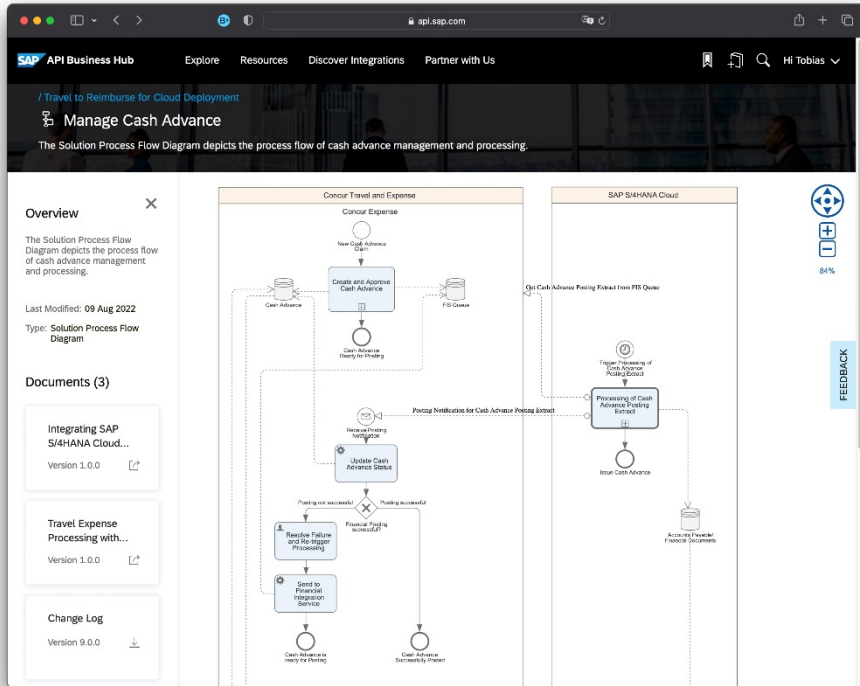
api.sap.com

SAP API Business Hub Explore Resources Discover Integrations Partner with Us Hi Tobias

/ Travel to Reimburse for Cloud Deployment

Manage Cash Advance

The Solution Process Flow Diagram depicts the process flow of cash advance management and processing.

Overview

The Solution Process Flow Diagram depicts the process flow of cash advance management and processing.

Last Modified: 09 Aug 2022

Type: Solution Process Flow Diagram

Documents (3)

Integrating SAP S/4HANA Cloud...

Version 1.0.0

Travel Expense Processing with...

Version 1.0.0

Change Log

Version 9.0.0

Concur Travel and Expense

Concur Expense

New Cash Advance Claim

Create and Approve Cash Advance

Cash Advance

FIS Queue

Cash Advance Ready for Posting

Get Cash Advance Posting Extract from FIS Queue

SAP S/4HANA Cloud

Trigger Processing of Cash Advance Posting Extract

Processing of Cash Advance Posting Extract

Posting Notification for Cash Advance Posting Extract

Receive Posting Notification

Update Cash Advance Status

Issue Cash Advance

Posting not successful

Posting successful

Financial Posting successful?

Resolve Failure and Re-trigger Processing

Accounts Payable/ Financial Documents

Send to Financial Integration Service

Cash Advance is ready for Posting

Cash Advance Successfully Posted

84%

FEEDBACK